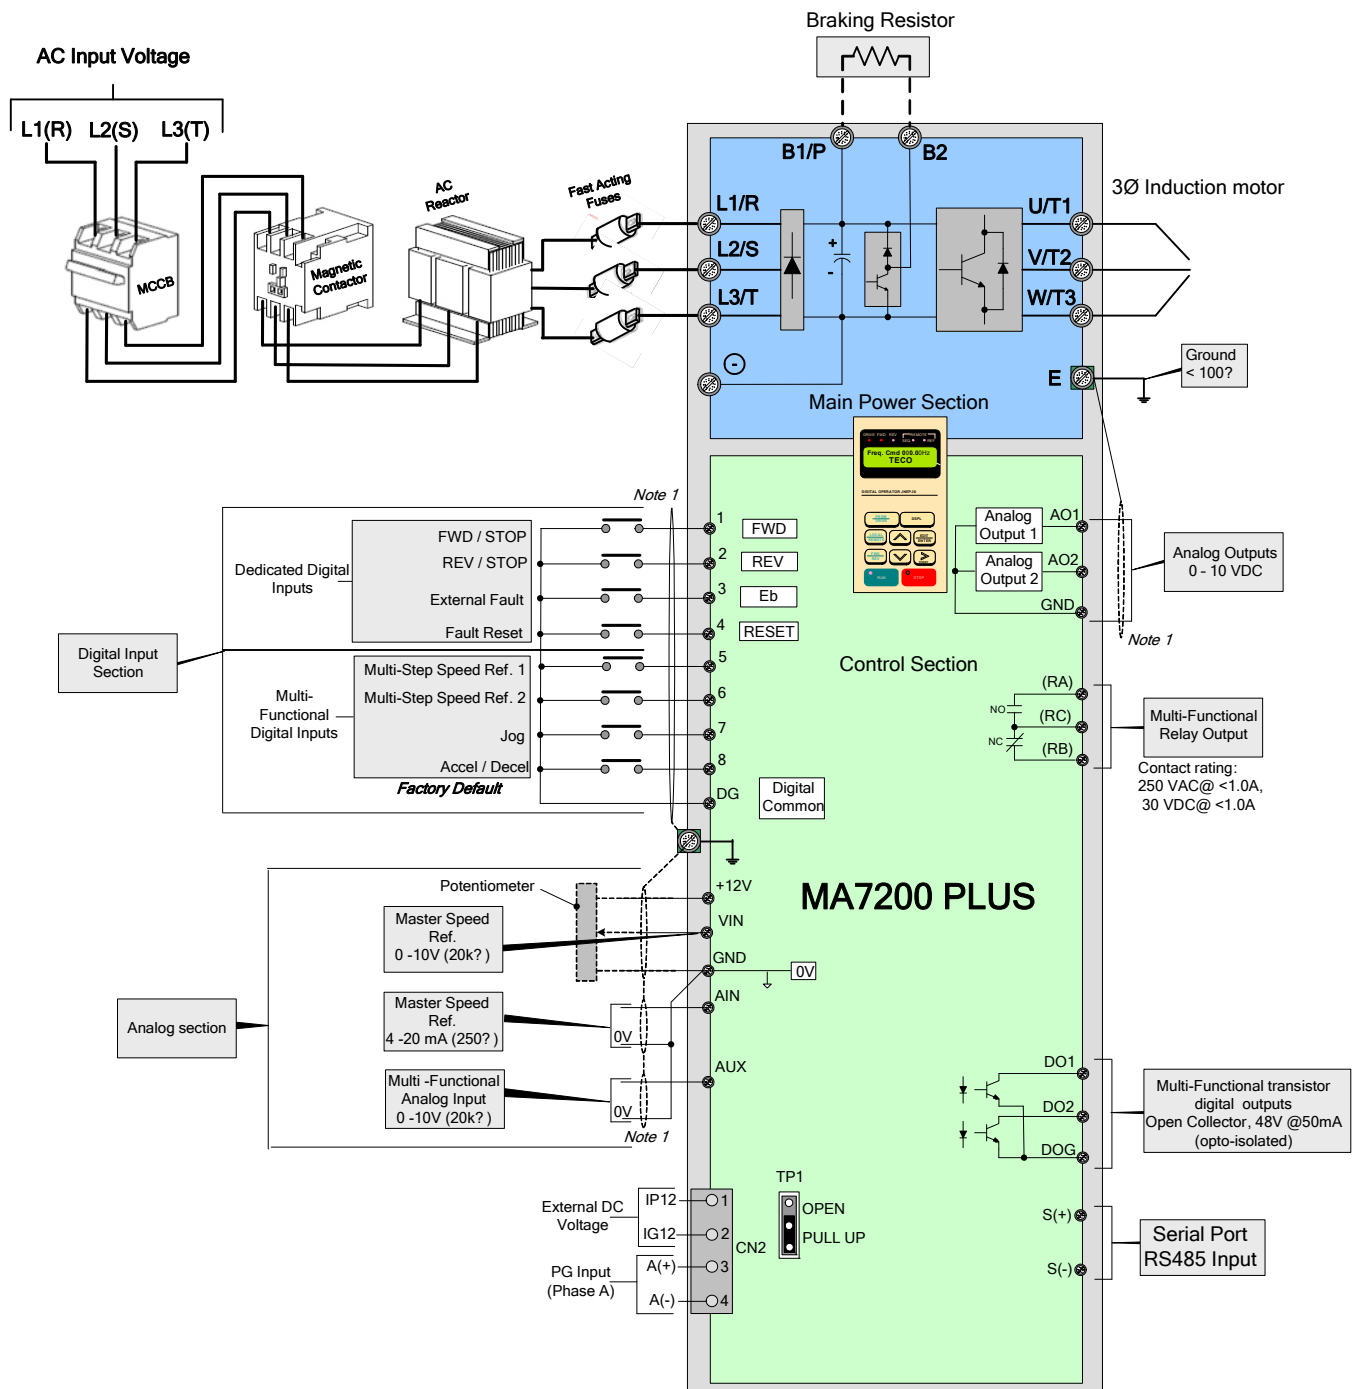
Braking Resistor

AC Input Voltage

L1(R) L2(S) L3(T)

MCCB

Magnetic Contactor

AC Reactor

Fast Acting Fuses

B1/P B2

L1/R

L2/S

L3/T

+

-

U/T1

V/T2

W/T3

3Ø Induction motor

Ground < 100?

E

Main Power Section

Freq. Cmd 000.00Hz TECO

Note 1

Dedicated Digital Inputs

FWD / STOP

REV / STOP

External Fault

Fault Reset

1 FWD

2 REV

3 Eb

4 RESET

Analog Output 1 AO1

Analog Output 2 AO2

GND

Analog Outputs 0 - 10 VDC

Note 1

Digital Input Section

Multi-Functional Digital Inputs

Multi-Step Speed Ref. 1

Multi-Step Speed Ref. 2

Jog

Accel / Decel

Factory Default

5

6

7

8

DG

Digital Common

Control Section

(RA)

NO (RC)

NC (RB)

Multi-Functional Relay Output

Contact rating: 250 VAC@ <1.0A, 30 VDC@ <1.0A

Potentiometer

Master Speed Ref. 0 -10V (20k? )

+12V

VIN

GND

0V

MA7200 PLUS

Master Speed Ref. 4 -20 mA (250? )

AIN

0V

Analog section

Multi -Functional Analog Input 0 -10V (20k? )

AUX

0V

Note 1

DO1

DO2

DOG

Multi-Functional transistor digital outputs Open Collector, 48V @50mA (opto-isolated)

External DC Voltage

IP12 1

IG12 2

PG Input (Phase A)

A(+) 3

A(-) 4

CN2

TP1

OPEN

PULL UP

S(+)

S(-)

Serial Port RS485 Input